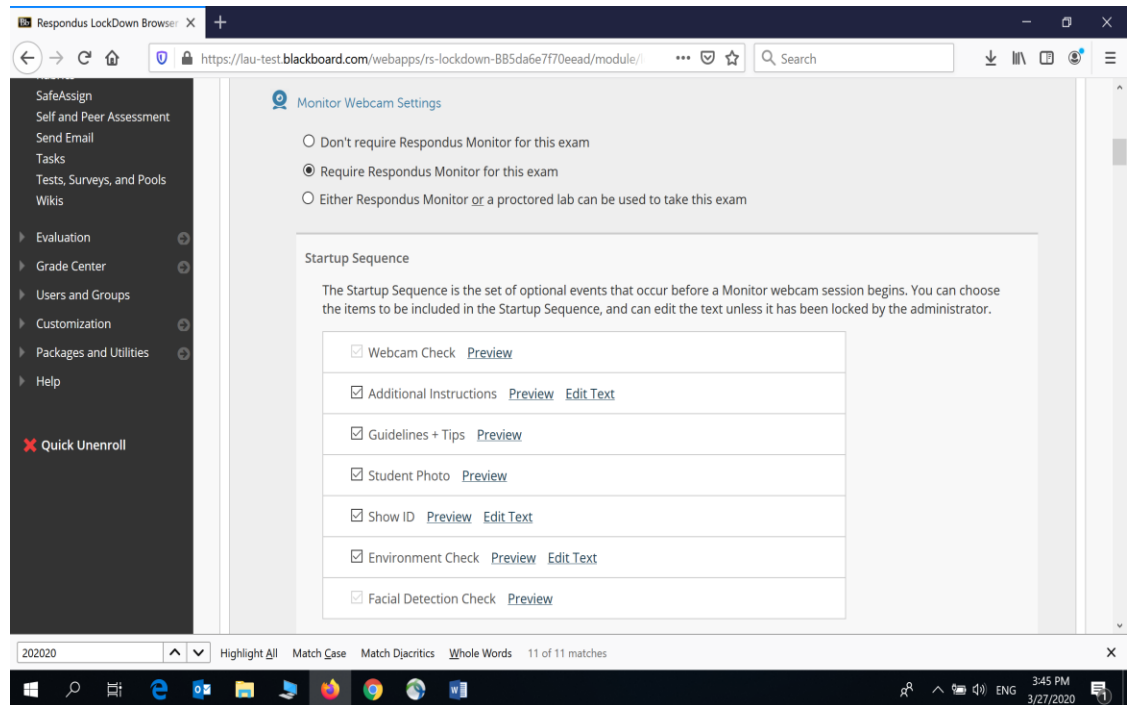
Respondus LockDown Browser

https://lau-test.blackboard.com/webapps/rs-lockdown-BB5da6e7f70eead/module/

Search

SafeAssign
Self and Peer Assessment
Send Email
Tasks
Tests, Surveys, and Pools
Wikis

Evaluation
Grade Center
Users and Groups
Customization
Packages and Utilities
Help

Quick Unenroll

Monitor Webcam Settings

Don't require Respondus Monitor for this exam

Require Respondus Monitor for this exam

Either Respondus Monitor or a proctored lab can be used to take this exam

Startup Sequence

The Startup Sequence is the set of optional events that occur before a Monitor webcam session begins. You can choose the items to be included in the Startup Sequence, and can edit the text unless it has been locked by the administrator.

Webcam Check Preview

Additional Instructions Preview Edit Text

Guidelines + Tips Preview

Student Photo Preview

Show ID Preview Edit Text

Environment Check Preview Edit Text

Facial Detection Check Preview

202020 Highlight All Match Case Match Diacritics Whole Words 11 of 11 matches

ENG 3:45 PM 3/27/2020